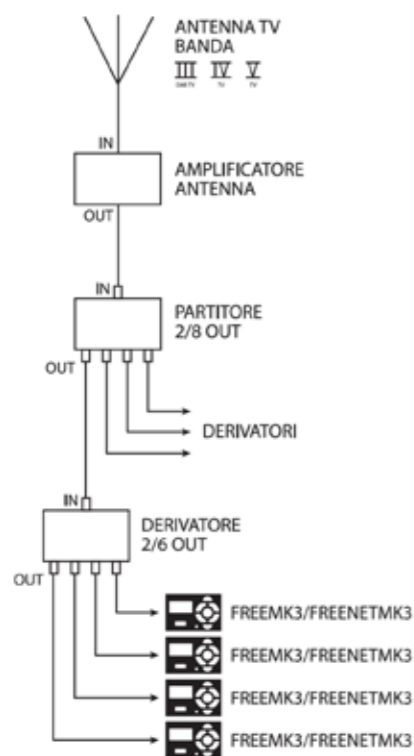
ANTENNA TV
BANDA
III IV V
DAB TV TV TV

IN
AMPLIFICATORE
ANTENNA
OUT

IN
PARTITORE
2/8 OUT
OUT

DERIVATORI

IN
DERIVATORE
2/6 OUT
OUT

FREEMK3/FREENETMK3
FREEMK3/FREENETMK3
FREEMK3/FREENETMK3
FREEMK3/FREENETMK3